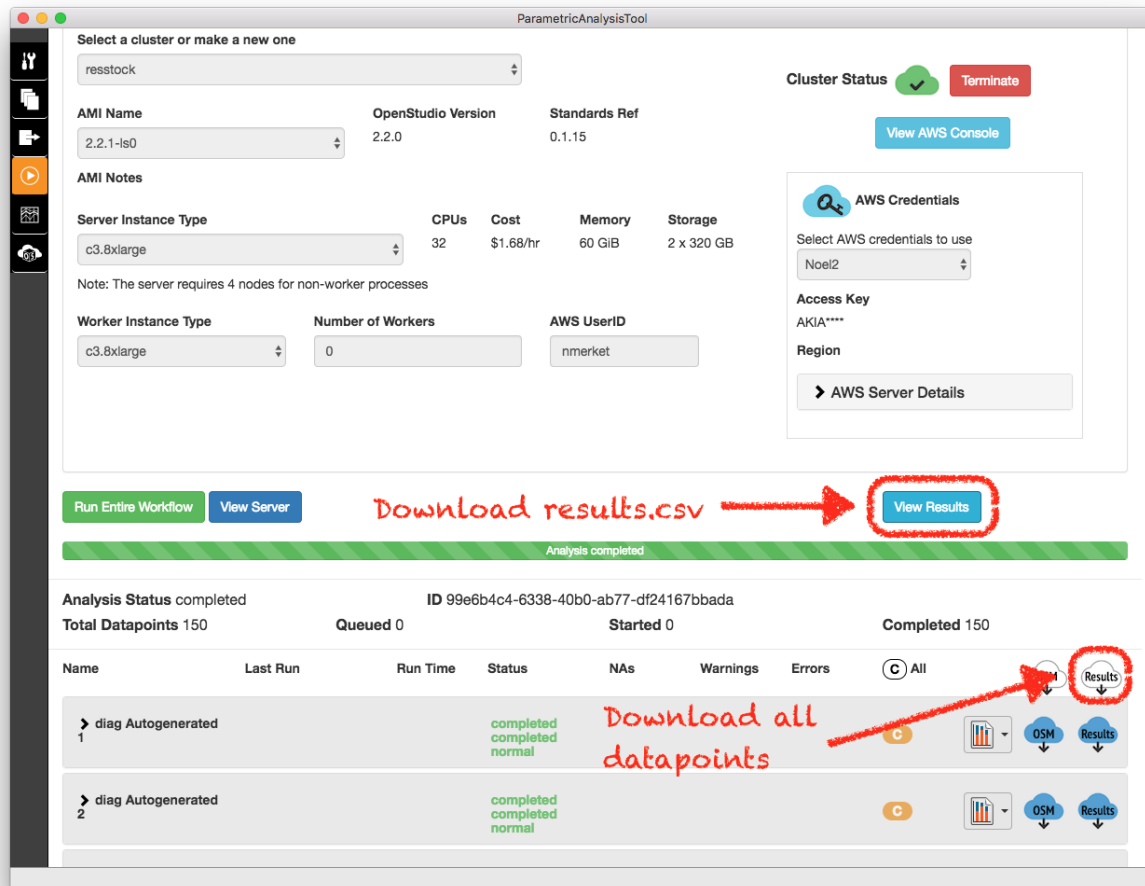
ParametricAnalysisTool

Select a cluster or make a new one
resstock

AMI Name
2.2.1-ls0

OpenStudio Version
2.2.0

Standards Ref
0.1.15

AMI Notes

Server Instance Type
c3.8xlarge

CPUs
32

Cost
$1.68/hr

Memory
60 GiB

Storage
2 x 320 GB

Note: The server requires 4 nodes for non-worker processes

Worker Instance Type
c3.8xlarge

Number of Workers
0

AWS UserID
nmerket

Cluster Status
Terminate

View AWS Console

AWS Credentials
Select AWS credentials to use
Noel2
Access Key
AKIA****
Region
AWS Server Details

Run Entire Workflow
View Server

Download results.csv

View Results

Analysis completed

Analysis Status completed
ID 99e6b4c4-6338-40b0-ab77-df24167bbada

Total Datapoints 150
Queued 0
Started 0
Completed 150

| Name | Last Run | Run Time | Status | NAs | Warnings | Errors | C All | | Results |
|---|---|---|---|---|---|---|---|---|---|
| diag Autogenerated 1 | | | completed completed normal | | | | C | OSM | Results |
| diag Autogenerated 2 | | | completed completed normal | | | | C | OSM | Results |

Download all datapoints